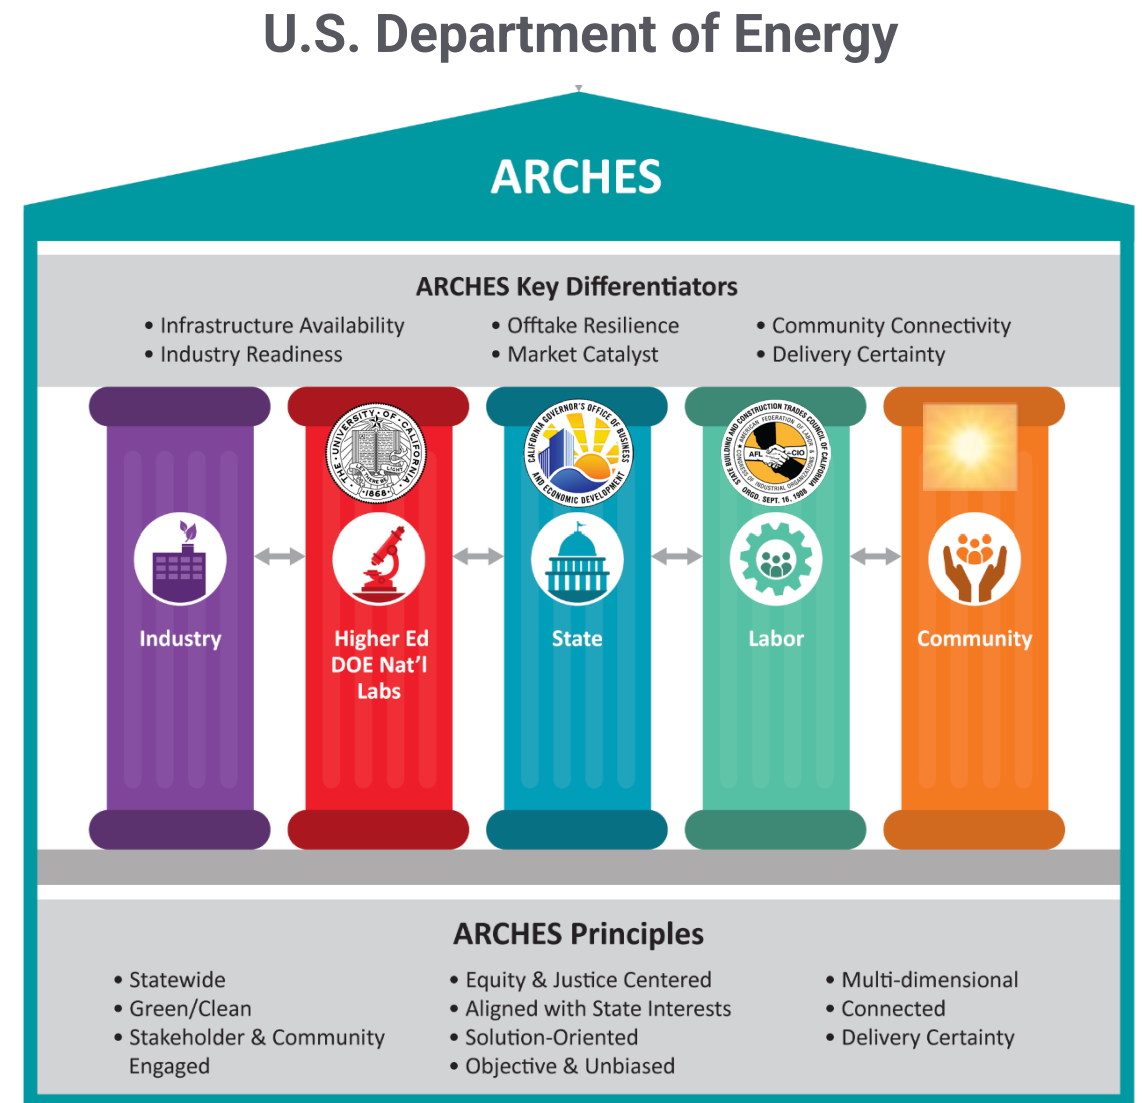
U.S. Department of Energy

ARCHES

ARCHES Key Differentiators

• Infrastructure Availability
• Industry Readiness

• Offtake Resilience
• Market Catalyst

• Community Connectivity
• Delivery Certainty

THE UNIVERSITY OF CALIFORNIA 1868 LET THERE BE LIGHT

CALIFORNIA GOVERNOR'S OFFICE OF BUSINESS AND ECONOMIC DEVELOPMENT

STATE BUILDING AND CONSTRUCTION TRADES COUNCIL OF CALIFORNIA AMERICAN FEDERATION OF LABOR CONGRESS OF INDUSTRIAL ORGANIZATIONS AFL CIO ORGD. SEPT. 16, 1908

Industry

Higher Ed DOE Nat'l Labs

State

Labor

Community

ARCHES Principles

• Statewide
• Green/Clean
• Stakeholder & Community Engaged

• Equity & Justice Centered
• Aligned with State Interests
• Solution-Oriented
• Objective & Unbiased

• Multi-dimensional
• Connected
• Delivery Certainty